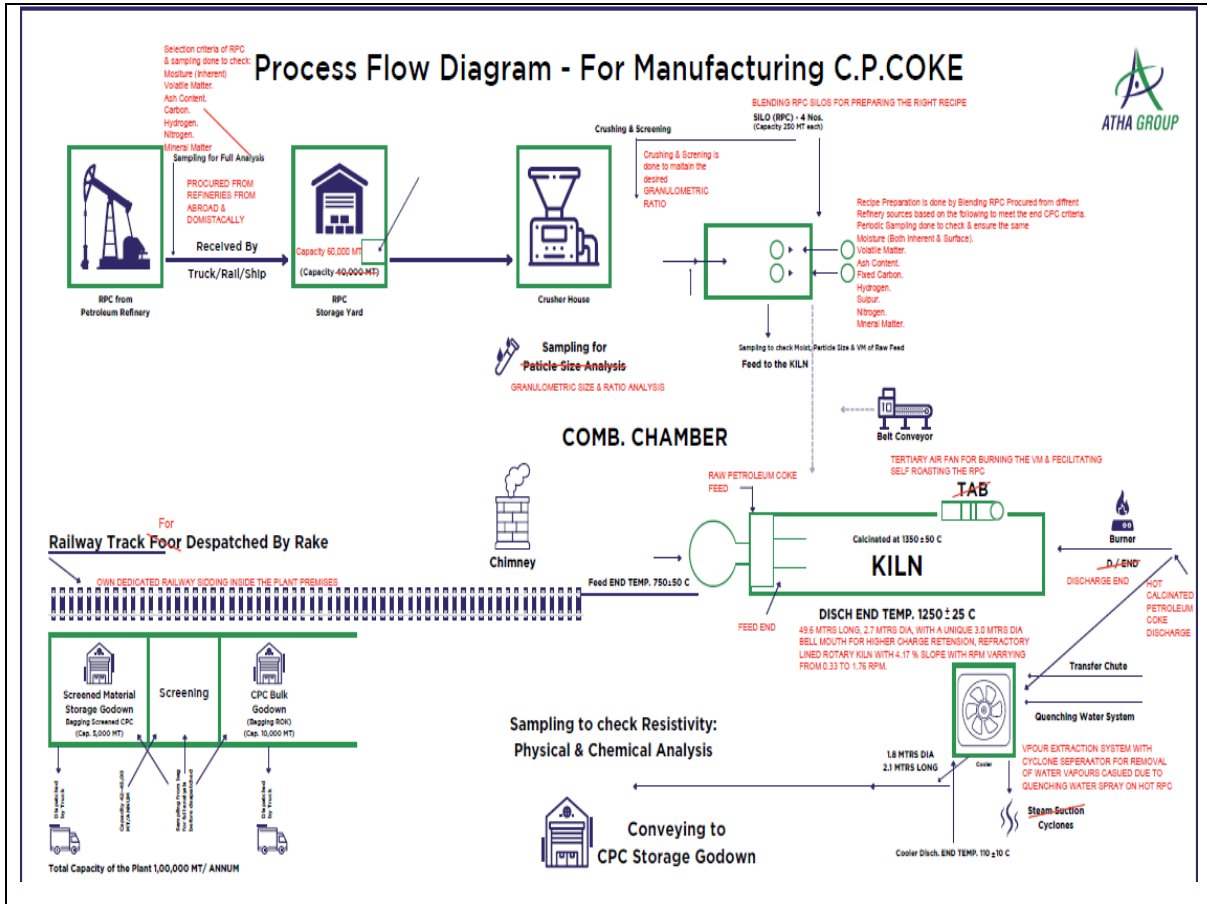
Selection criteria of RPC & sampling done to check: Moisture (Inherent) Volatile Matter. Ash Content. Carbon. Hydrogen. Nitrogen. Mineral Matter

Process Flow Diagram - For Manufacturing C.P.COKE

ATHA GROUP

Sampling for Full Analysis

PROCURED FROM REFINERIES FROM ABROAD & DOMISTACALLY

Received By

Truck/Rail/Ship

RPC from Petroleum Refinery

Capacity 60,000 MT

(Capacity 40,000 MT)

RPC Storage Yard

Crushing & Screening

Crushing & Screening is done to maitain the desired GRANULOMETRIC RATIO

Crusher House

BLENDING RPC SILOS FOR PREPARING THE RIGHT RECIPE

SILO (RPC) - 4 Nos. (Capacity 250 MT each)

Recipe Preparation is done by Blending RPC Procured from diffrent Refinery sources based on the following to meet the end CPC criteria. Periodic Sampling done to check & ensure the same Moisture (Both Inherent & Surface). Volatile Matter. Ash Content. Fixed Carbon. Hydrogen. Sulpur. Nitrogen. Mineral Matter.

Sampling to check Moist, Particle Size & VM of Raw Feed

Feed to the KILN

Sampling for Paticle Size Analysis

GRANULOMETRIC SIZE & RATIO ANALYSIS

Belt Conveyor

COMB. CHAMBER

TERTIARY AIR FAN FOR BURNING THE VM & FECILITATING SELF ROASTING THE RPC.

RAW PETROLEUM COKE FEED

TAB

Burner

For

Railway Track Foor Despatched By Rake

OWN DEDICATED RAILWAY SIDDING INSIDE THE PLANT PREMISES

Chimney

Feed END TEMP. 750±50 C

Calcinated at 1350±50 C

KILN

D / END

DISCHARGE END

HOT CALCINATED PETROLEUM COKE DISCHARGE

FEED END

DISCH END TEMP. 1250±25 C

49.5 MTRS LONG, 2.7 MTRS DIA, WITH A UNIQUE 3.0 MTRS DIA BELL MOUTH FOR HIGHER CHARGE RETENSION, REFRACTORY LINED ROTARY KILN WITH 4.17 % SLOPE WITH RPM VARRYING FROM 0.33 TO 1.76 RPM.

Screened Material Storage Godown

Bagging Screened CPC

(Cap. 5,000 MT)

Screening

CPC Bulk Godown

(Bagging ROK)

(Cap. 10,000 MT)

Transfer Chute

Quenching Water System

Sampling to check Resistivity: Physical & Chemical Analysis

Cooler

1.8 MTRS DIA

2.1 MTRS LONG

VPOUR EXTRACTION SYSTEM WITH CYCLONE SEPERAATOR FOR REMOVAL OF WATER VAPOURS CASUED DUE TO QUENCHING WATER SPRAY ON HOT RPC

Steam Suction Cyclones

Despatched by Truck

Capacity 40-45,000 MT/ANNUM

Sampling from lots for full analysis before despatched

Despatched by Truck

Conveying to CPC Storage Godown

Cooler Disch. END TEMP. 110±10 C

Total Capacity of the Plant 1,00,000 MT/ ANNUM